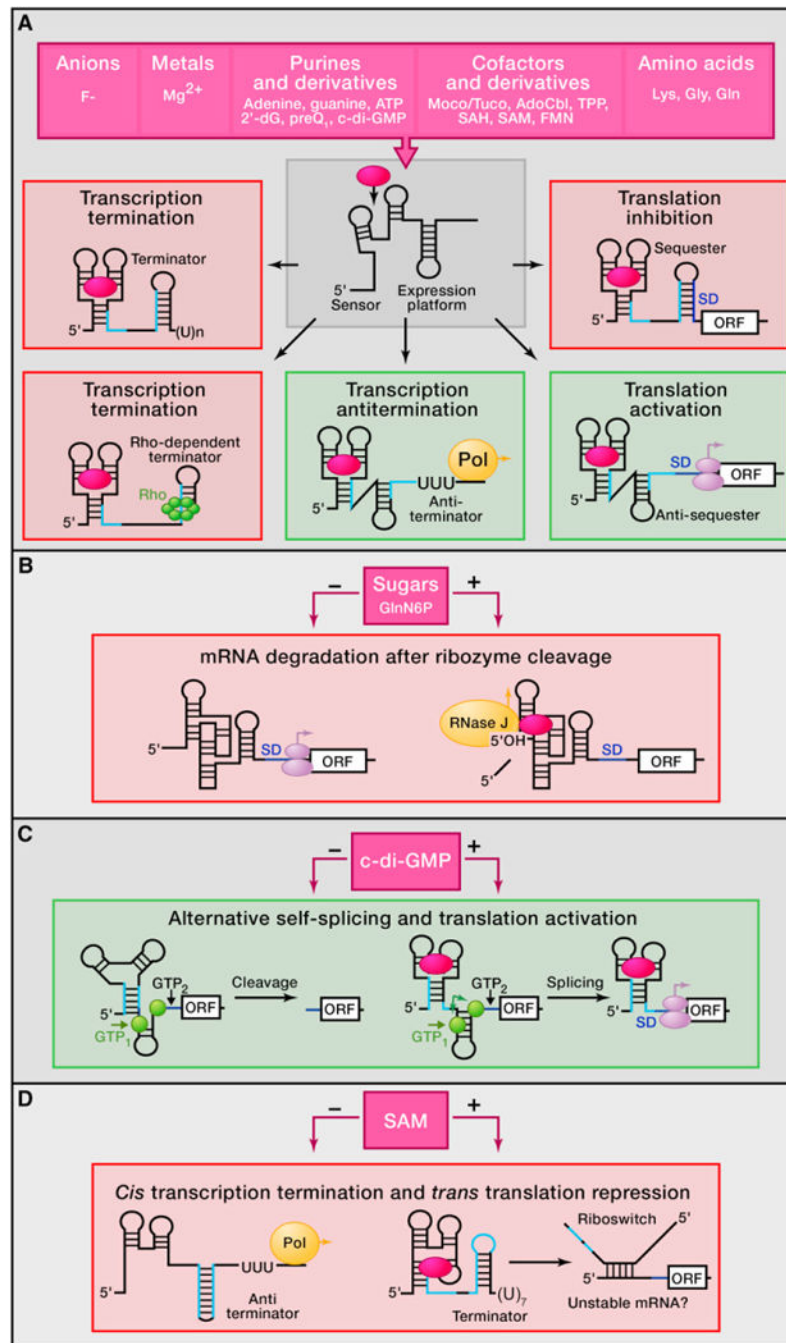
A

Anions
F-

Metals
$Mg^{2+}$

Purines and derivatives
Adenine, guanine, ATP 2'-dG, $preQ_1$, c-di-GMP

Cofactors and derivatives
Moco/Tuco, AdoCbl, TPP, SAH, SAM, FMN

Amino acids
Lys, Gly, Gln

5' Sensor
Expression platform

Transcription termination
Terminator
5'
(U)n

Translation inhibition
Sequester
SD
5'
ORF

Transcription termination
Rho-dependent terminator
Rho
5'

Transcription antitermination
Pol
UUU
5'
Anti-terminator

Translation activation
SD
ORF
5'
Anti-sequester

B

Sugars
GlnN6P
–
+

mRNA degradation after ribozyme cleavage
5'
SD
ORF
RNase J
5'OH
5'
SD
ORF

C

c-di-GMP
–
+

Alternative self-splicing and translation activation
$GTP_2$
5'
$GTP_1$
ORF
Cleavage
ORF
$GTP_2$
5'
$GTP_1$
ORF
Splicing
SD
ORF

D

SAM
–
+

Cis transcription termination and trans translation repression
5'
UUU
Pol
Anti terminator
5'
$(U)_7$
Terminator
Riboswitch
5'
5'
ORF
Unstable mRNA?